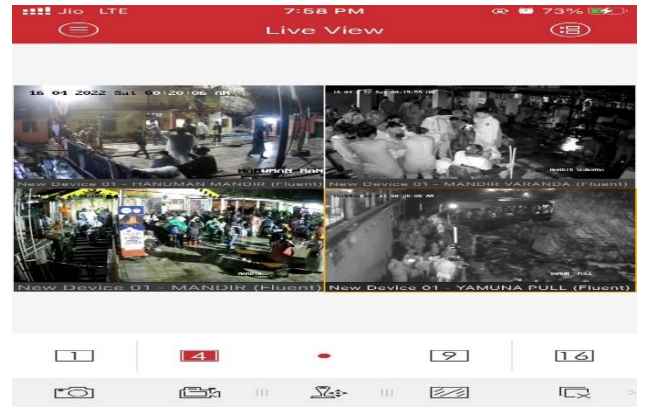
Jio LTE 7:58 PM 73%

Live View

16 04 2022 Sat 00:20:06 AM

HANUMAN MANDIR

New Device 01 - HANUMAN MANDIR (Fluent)

New Device 01 - MANDIR VARANDA (Fluent)

New Device 01 - MANDIR (Fluent)

New Device 01 - YAMUNA PULL (Fluent)

1

4

9

16